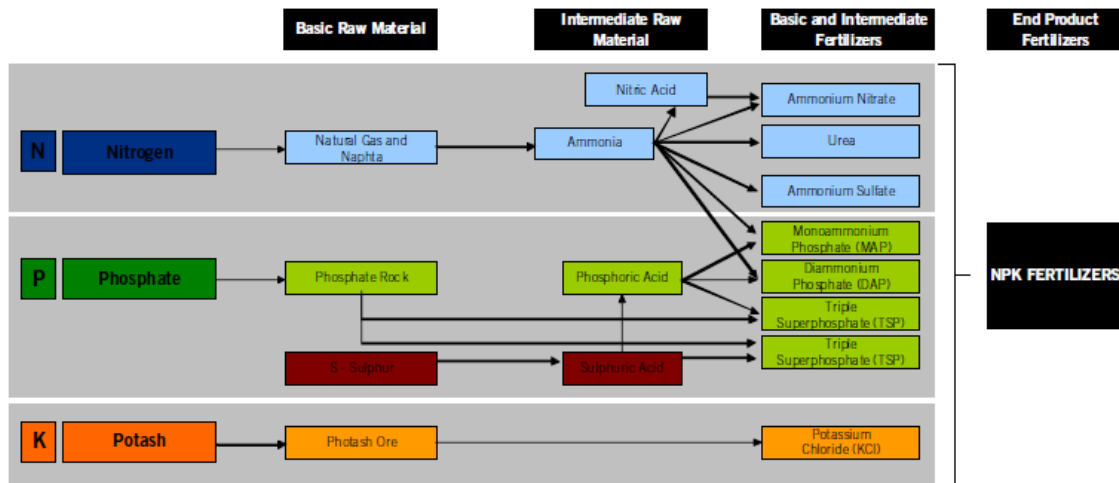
Basic Raw Material

Intermediate Raw Material

Basic and Intermediate Fertilizers

End Product Fertilizers

N

Nitrogen

Natural Gas and Naphta

Ammonia

Nitric Acid

Ammonium Nitrate

Urea

Ammonium Sulfate

P

Phosphate

Phosphate Rock

Phosphoric Acid

Monoammonium Phosphate (MAP)

Diammonium Phosphate (DAP)

Triple Superphosphate (TSP)

S - Sulphur

Sulphuric Acid

Triple Superphosphate (TSP)

NPK FERTILIZERS

K

Potash

Photash Ore

Potassium Chloride (KCl)